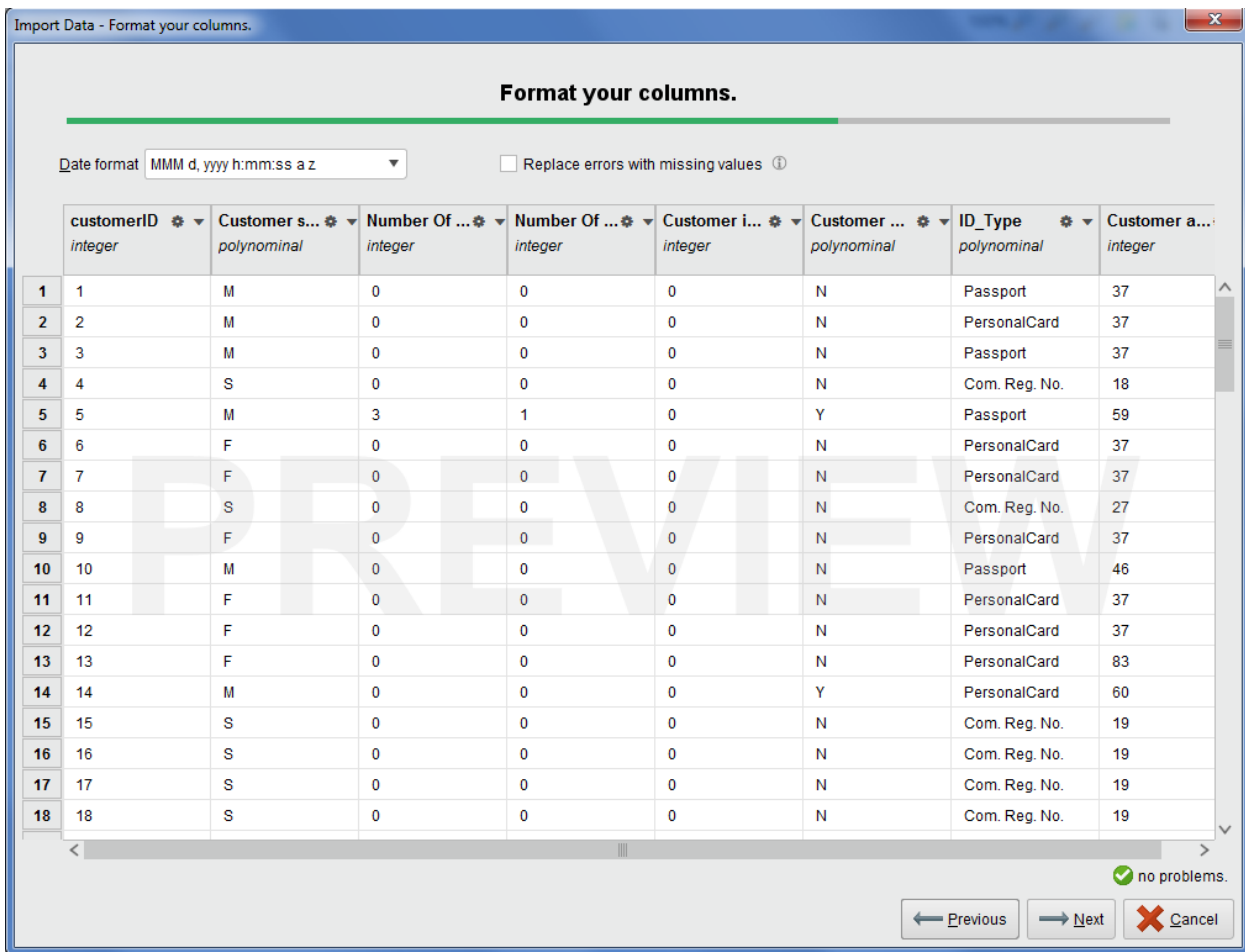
Import Data - Format your columns.

Format your columns.

Date format MMM d, yyyy h:mm:ss a z

Replace errors with missing values ⓘ

| | customerID integer | Customer s... polynominal | Number Of ... integer | Number Of ... integer | Customer i... integer | Customer ... polynominal | ID_Type polynominal | Customer a... integer |
|---|---|---|---|---|---|---|---|---|
| 1 | 1 | M | 0 | 0 | 0 | N | Passport | 37 |
| 2 | 2 | M | 0 | 0 | 0 | N | PersonalCard | 37 |
| 3 | 3 | M | 0 | 0 | 0 | N | Passport | 37 |
| 4 | 4 | S | 0 | 0 | 0 | N | Com. Reg. No. | 18 |
| 5 | 5 | M | 3 | 1 | 0 | Y | Passport | 59 |
| 6 | 6 | F | 0 | 0 | 0 | N | PersonalCard | 37 |
| 7 | 7 | F | 0 | 0 | 0 | N | PersonalCard | 37 |
| 8 | 8 | S | 0 | 0 | 0 | N | Com. Reg. No. | 27 |
| 9 | 9 | F | 0 | 0 | 0 | N | PersonalCard | 37 |
| 10 | 10 | M | 0 | 0 | 0 | N | Passport | 46 |
| 11 | 11 | F | 0 | 0 | 0 | N | PersonalCard | 37 |
| 12 | 12 | F | 0 | 0 | 0 | N | PersonalCard | 37 |
| 13 | 13 | F | 0 | 0 | 0 | N | PersonalCard | 83 |
| 14 | 14 | M | 0 | 0 | 0 | Y | PersonalCard | 60 |
| 15 | 15 | S | 0 | 0 | 0 | N | Com. Reg. No. | 19 |
| 16 | 16 | S | 0 | 0 | 0 | N | Com. Reg. No. | 19 |
| 17 | 17 | S | 0 | 0 | 0 | N | Com. Reg. No. | 19 |
| 18 | 18 | S | 0 | 0 | 0 | N | Com. Reg. No. | 19 |

PREVIEW

no problems.

Previous Next Cancel